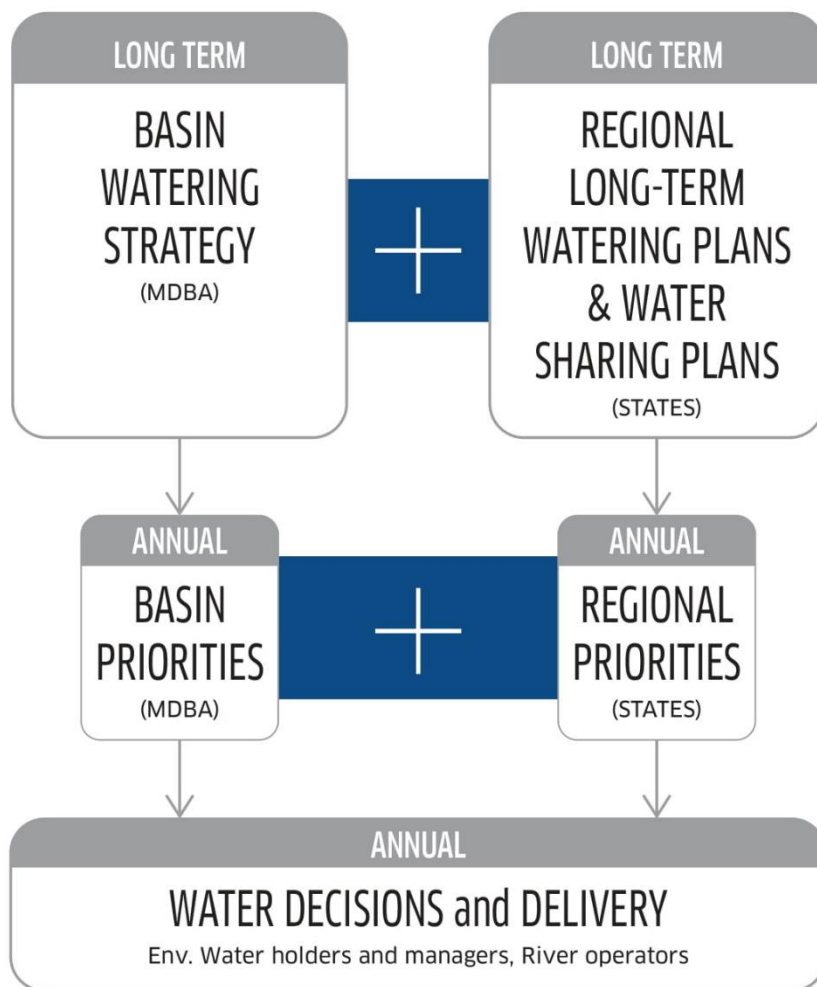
LONG TERM

BASIN WATERING STRATEGY

(MDBA)

LONG TERM

REGIONAL LONG-TERM WATERING PLANS & WATER SHARING PLANS

(STATES)

ANNUAL

BASIN PRIORITIES

(MDBA)

ANNUAL

REGIONAL PRIORITIES

(STATES)

ANNUAL

WATER DECISIONS and DELIVERY

Env. Water holders and managers, River operators